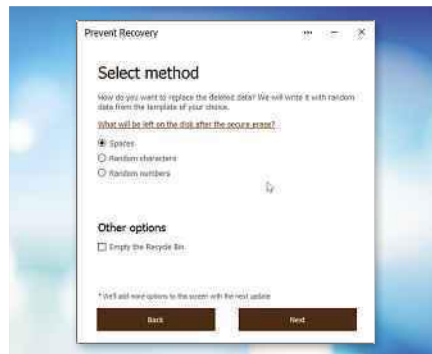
Prevent Recovery

Select method

How do you want to replace the deleted data? We will write it with random data from the template of your choice.

What will be left on the disk after the secure erase?

Spaces

Random characters

Random numbers

Other options

Empty the Recycle Bin

* We'll add more options to the screen with the next update

Back

Next